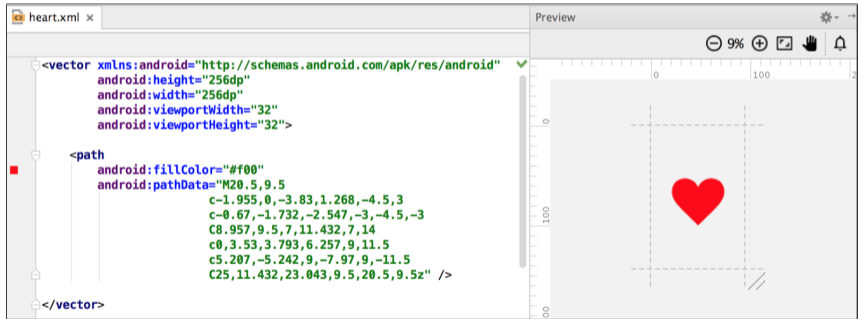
heart.xml ×

<vector xmlns:android="http://schemas.android.com/apk/res/android"
android:height="256dp"
android:width="256dp"
android:viewportWidth="32"
android:viewportHeight="32">

<path
android:fillColor="#f00"
android:pathData="M20.5,9.5
c-1.955,0,-3.83,1.268,-4.5,3
c-0.67,-1.732,-2.547,-3,-4.5,-3
C8.957,9.5,7,11.432,7,14
c0,3.53,3.793,6.257,9,11.5
c5.207,-5.242,9,-7.97,9,-11.5
C25,11.432,23.043,9.5,20.5,9.5z" />

</vector>

Preview

9%

0
100
0
100